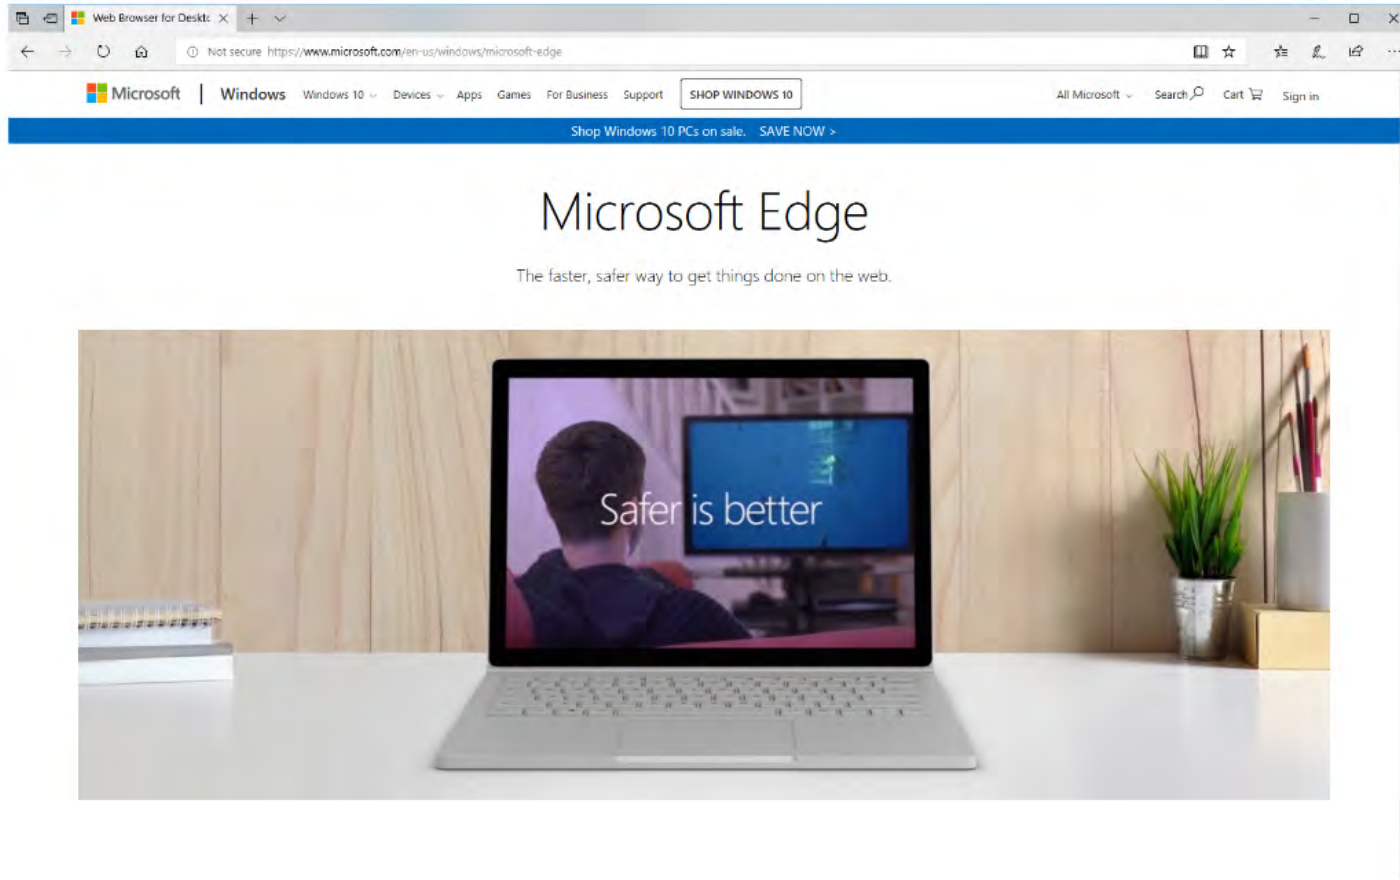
Web Browser for Deskt

Not secure https://www.microsoft.com/en-us/windows/microsoft-edge

Microsoft | Windows Windows 10 Devices Apps Games For Business Support SHOP WINDOWS 10 All Microsoft Search Cart Sign in

Shop Windows 10 PCs on sale. SAVE NOW >

Microsoft Edge

The faster, safer way to get things done on the web.

Safer is better